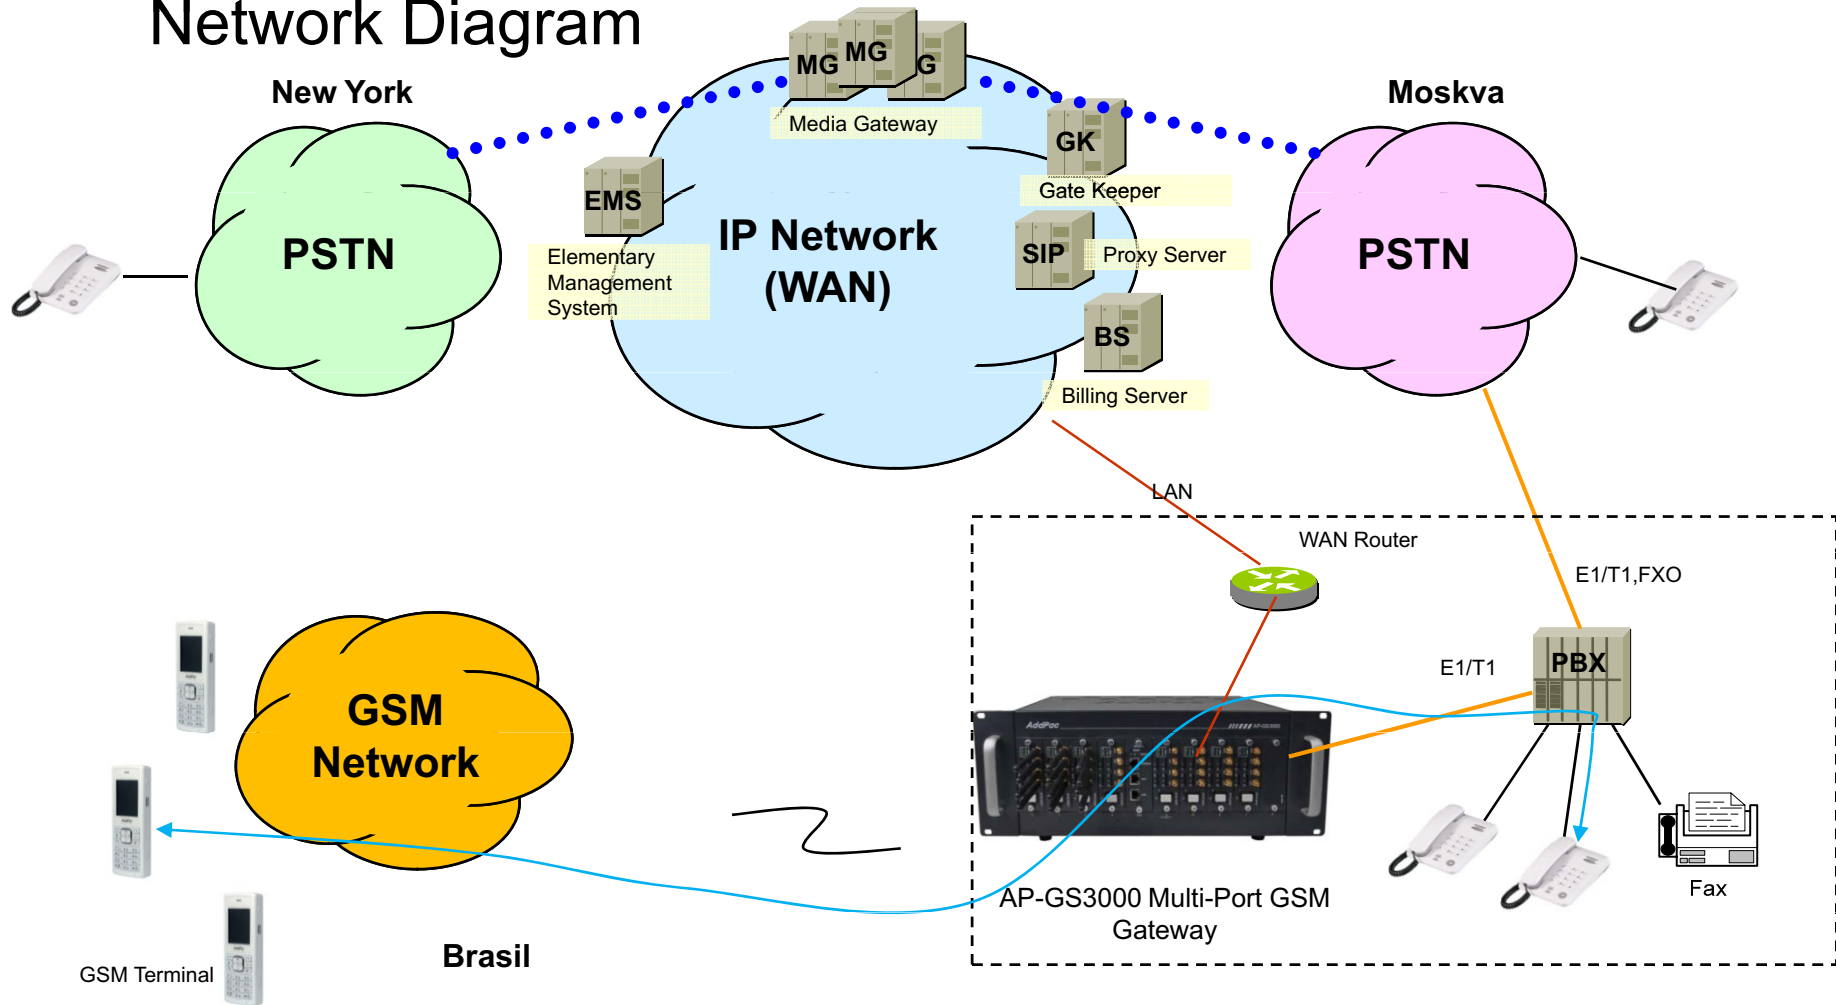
Network Diagram

New York

PSTN

MG MG G

Media Gateway

EMS

Elementary Management System

IP Network (WAN)

GK

Gate Keeper

SIP

Proxy Server

BS

Billing Server

Moskva

PSTN

LAN

WAN Router

E1/T1,FXO

E1/T1

PBX

GSM Network

AP-GS3000 Multi-Port GSM Gateway

Fax

GSM Terminal

Brasil